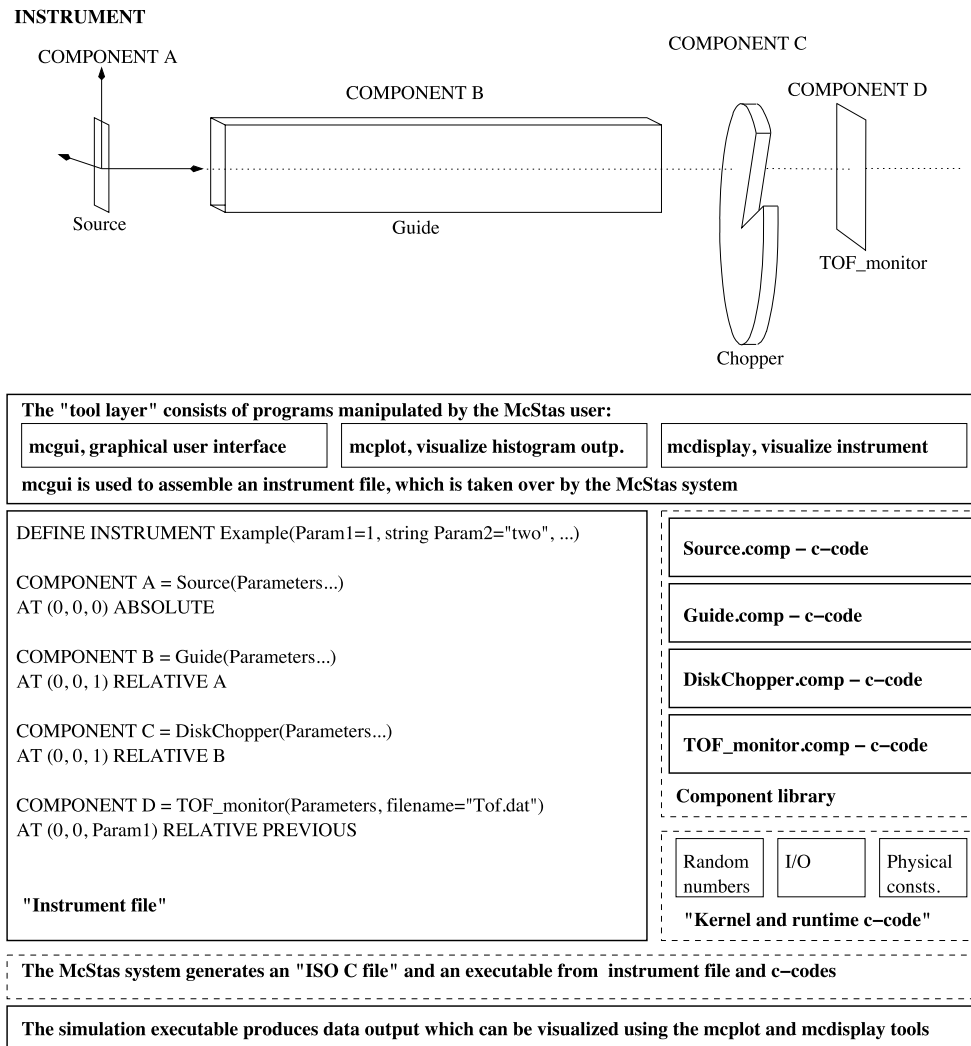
INSTRUMENT

COMPONENT A

COMPONENT B

COMPONENT C

COMPONENT D

Source

Guide

TOF_monitor

Chopper

The "tool layer" consists of programs manipulated by the McStas user:

mcgui, graphical user interface

mcplot, visualize histogram outp.

mcdisplay, visualize instrument

mcgui is used to assemble an instrument file, which is taken over by the McStas system

DEFINE INSTRUMENT Example(Param1=1, string Param2="two", ...)

COMPONENT A = Source(Parameters...)
AT (0, 0, 0) ABSOLUTE

COMPONENT B = Guide(Parameters...)
AT (0, 0, 1) RELATIVE A

COMPONENT C = DiskChopper(Parameters...)
AT (0, 0, 1) RELATIVE B

COMPONENT D = TOF_monitor(Parameters, filename="Tof.dat")
AT (0, 0, Param1) RELATIVE PREVIOUS

"Instrument file"

Source.comp – c–code

Guide.comp – c–code

DiskChopper.comp – c–code

TOF_monitor.comp – c–code

Component library

Random numbers

I/O

Physical consts.

"Kernel and runtime c–code"

The McStas system generates an "ISO C file" and an executable from instrument file and c–codes

The simulation executable produces data output which can be visualized using the mcplot and mcdisplay tools